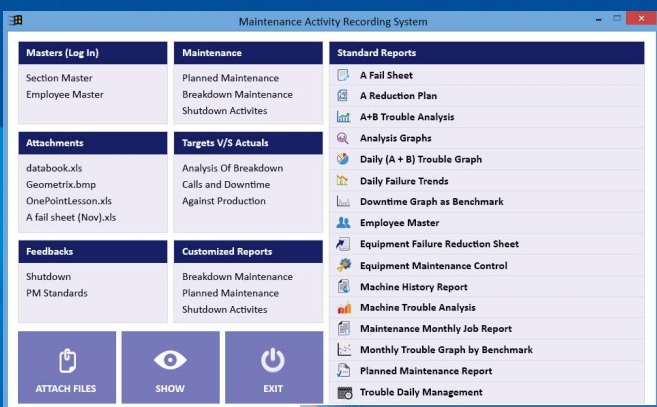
Maintenance Activity Recording System

Masters (Log In)
Section Master
Employee Master

Maintenance
Planned Maintenance
Breakdown Maintenance
Shutdown Activites

Attachments
databook.xls
Geometrix.bmp
OnePointLesson.xls
A fail sheet (Nov).xls

Targets V/S Actuals
Analysis Of Breakdown
Calls and Downtime
Against Production

Feedbacks
Shutdown
PM Standards

Customized Reports
Breakdown Maintenance
Planned Maintenance
Shutdown Activites

ATTACH FILES
SHOW
EXIT

Standard Reports
A Fail Sheet
A Reduction Plan
A+B Trouble Analysis
Analysis Graphs
Daily (A + B) Trouble Graph
Daily Failure Trends
Downtime Graph as Benchmark
Employee Master
Equipment Failure Reduction Sheet
Equipment Maintenance Control
Machine History Report
Machine Trouble Analysis
Maintenance Monthly Job Report
Monthly Trouble Graph by Benchmark
Planned Maintenance Report
Trouble Daily Management